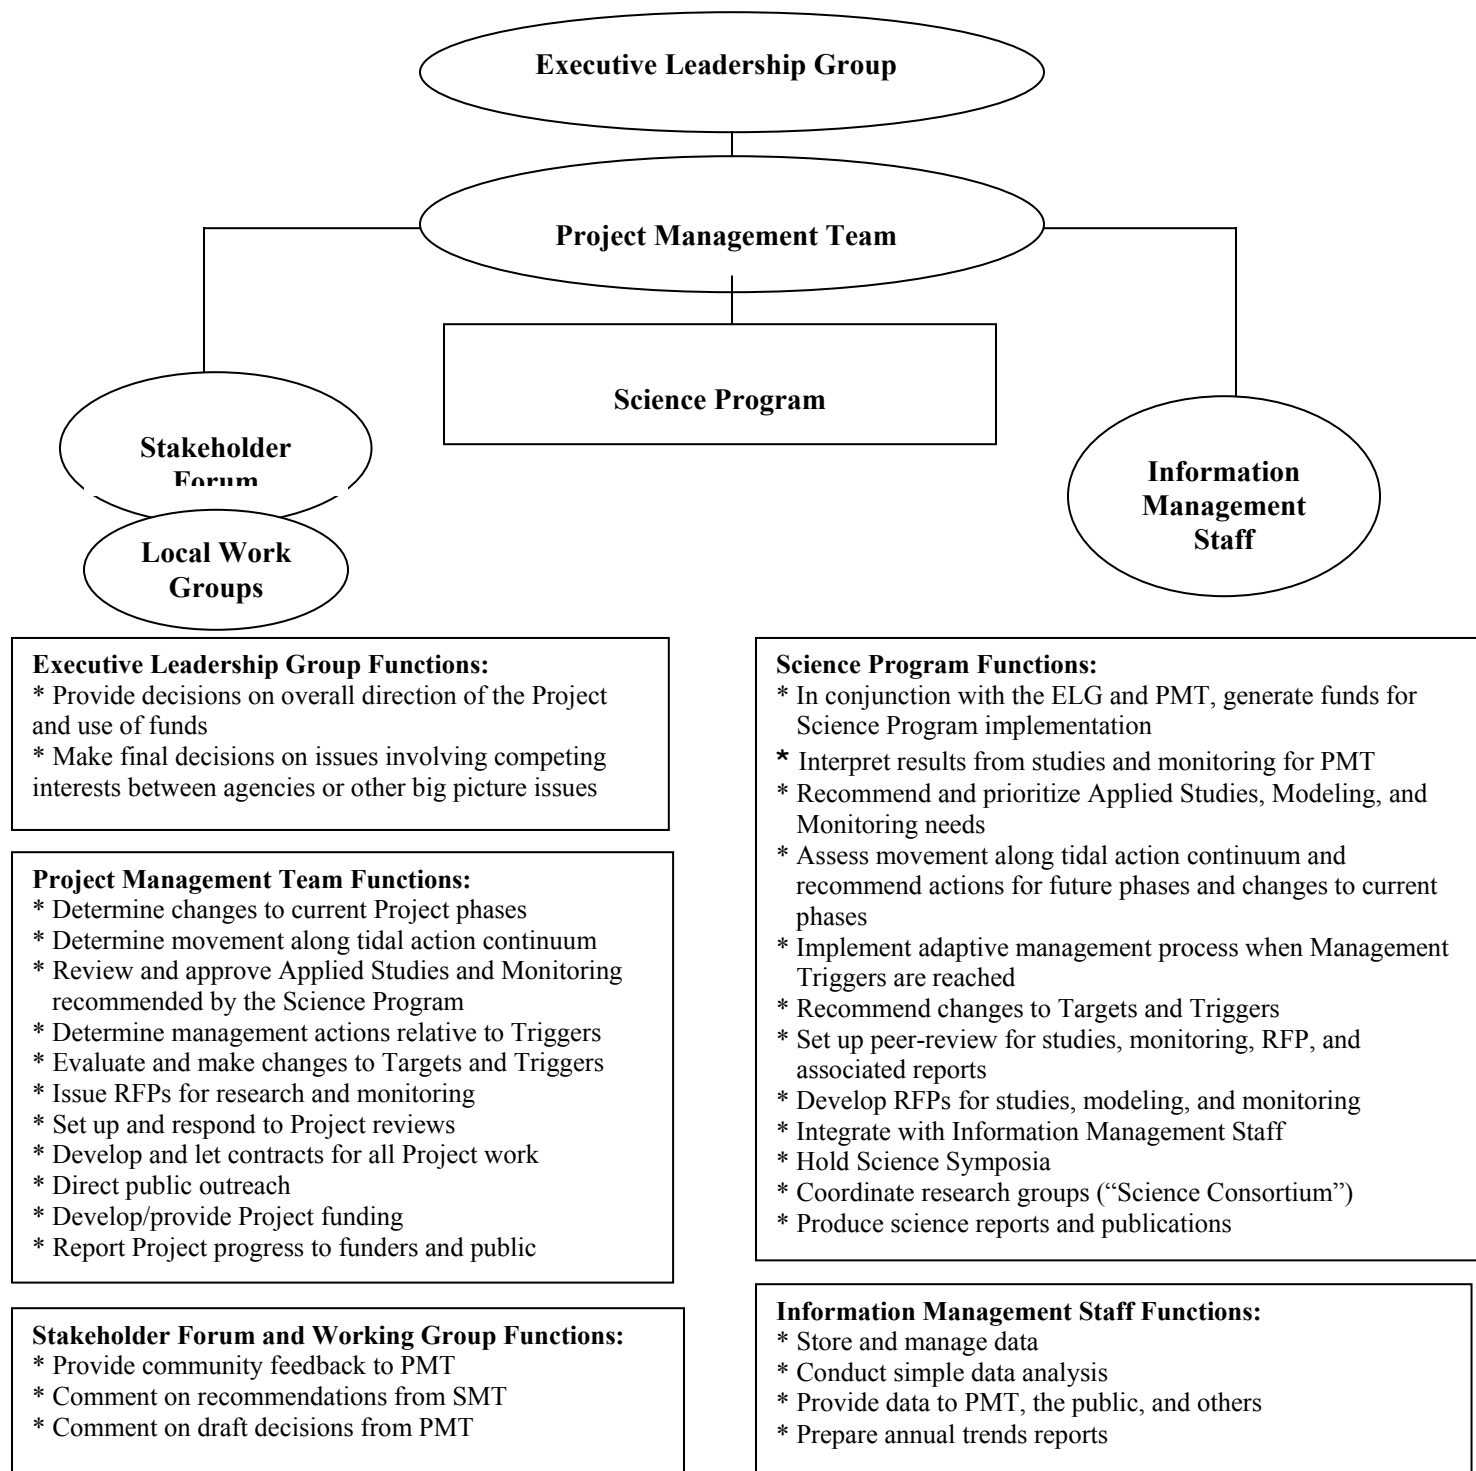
Executive Leadership Group

Project Management Team

Science Program

Stakeholder Forum

Local Work Groups

Information Management Staff

Executive Leadership Group Functions:
* Provide decisions on overall direction of the Project and use of funds
* Make final decisions on issues involving competing interests between agencies or other big picture issues

Project Management Team Functions:
* Determine changes to current Project phases
* Determine movement along tidal action continuum
* Review and approve Applied Studies and Monitoring recommended by the Science Program
* Determine management actions relative to Triggers
* Evaluate and make changes to Targets and Triggers
* Issue RFPs for research and monitoring
* Set up and respond to Project reviews
* Develop and let contracts for all Project work
* Direct public outreach
* Develop/provide Project funding
* Report Project progress to funders and public

Stakeholder Forum and Working Group Functions:
* Provide community feedback to PMT
* Comment on recommendations from SMT
* Comment on draft decisions from PMT

Science Program Functions:
* In conjunction with the ELG and PMT, generate funds for Science Program implementation
* Interpret results from studies and monitoring for PMT
* Recommend and prioritize Applied Studies, Modeling, and Monitoring needs
* Assess movement along tidal action continuum and recommend actions for future phases and changes to current phases
* Implement adaptive management process when Management Triggers are reached
* Recommend changes to Targets and Triggers
* Set up peer-review for studies, monitoring, RFP, and associated reports
* Develop RFPs for studies, modeling, and monitoring
* Integrate with Information Management Staff
* Hold Science Symposia
* Coordinate research groups ("Science Consortium")
* Produce science reports and publications

Information Management Staff Functions:
* Store and manage data
* Conduct simple data analysis
* Provide data to PMT, the public, and others
* Prepare annual trends reports